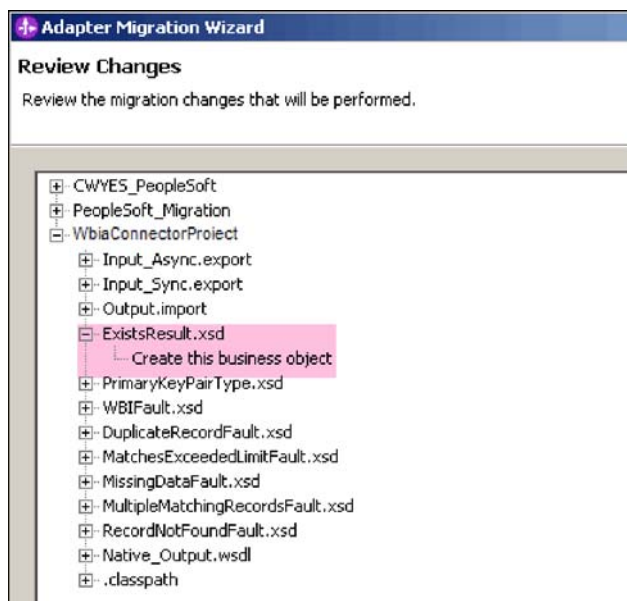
Adapter Migration Wizard

Review Changes

Review the migration changes that will be performed.

CWYES_PeopleSoft
PeopleSoft_Migration
WbiaConnectorProject
Input_Async.export
Input_Sync.export
Output.import
ExistsResult.xsd
Create this business object
PrimaryKeyPairType.xsd
WBIFault.xsd
DuplicateRecordFault.xsd
MatchesExceededLimitFault.xsd
MissingDataFault.xsd
MultipleMatchingRecordsFault.xsd
RecordNotFoundFault.xsd
Native_Output.wsdl
.classpath